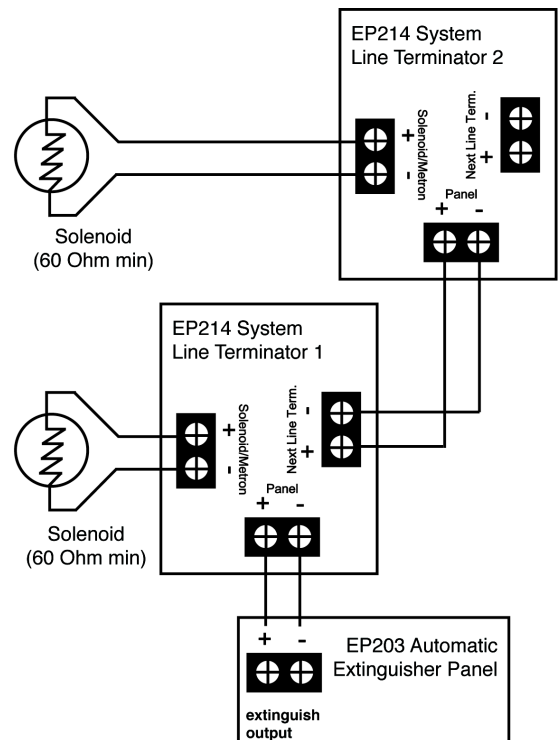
EP214 System
Line Terminator 2

Solenoid/Metron
+
-

Next Line Term.
-
+

Panel
+ -

Solenoid
(60 Ohm min)

EP214 System
Line Terminator 1

Solenoid/Metron
+
-

Next Line Term.
-
+

Panel
+ -

Solenoid
(60 Ohm min)

+ -
EP203 Automatic
Extinguisher Panel

extinguish
output